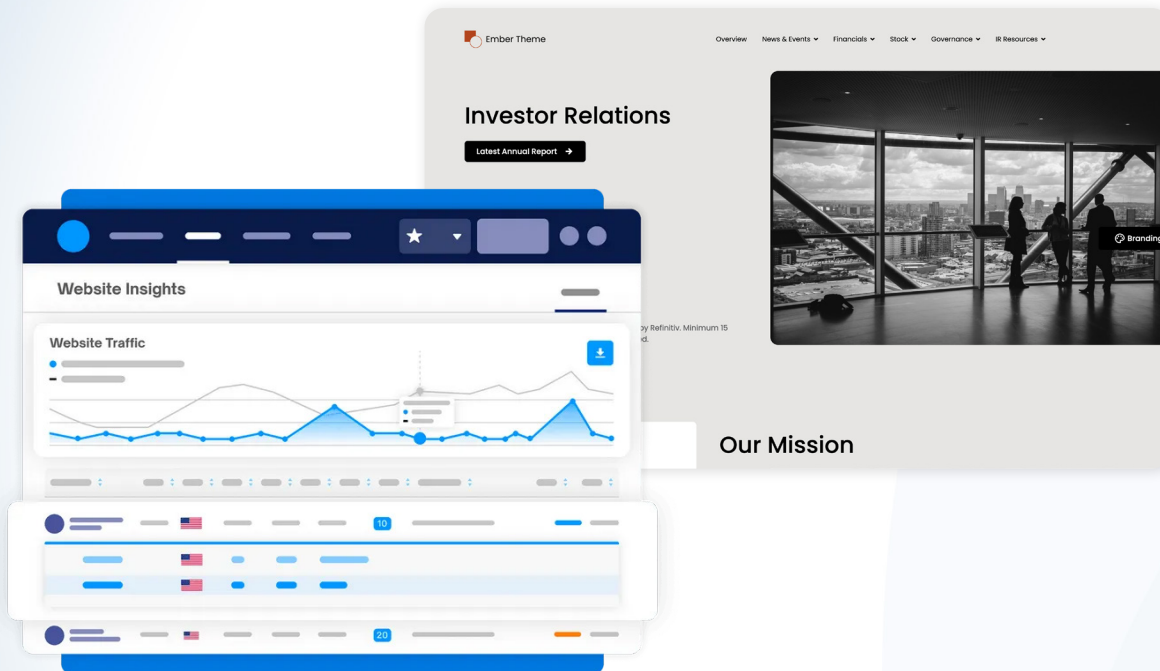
Ember Theme

Overview News & Events Financials Stock Governance IR Resources

Investor Relations

Latest Annual Report →

Branding

by Refinitiv. Minimum 15 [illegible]d.

Our Mission

Website Insights

Website Traffic

10

20